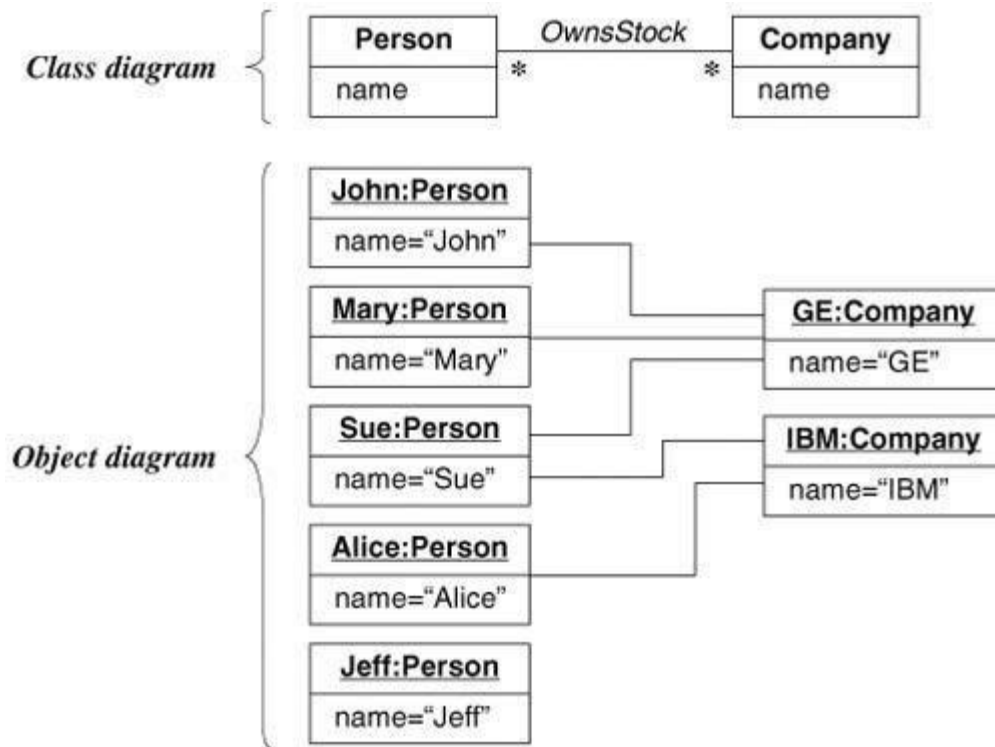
Class diagram

Person
name

OwnsStock
*
*

Company
name

Object diagram

John:Person
name="John"

Mary:Person
name="Mary"

Sue:Person
name="Sue"

Alice:Person
name="Alice"

Jeff:Person
name="Jeff"

GE:Company
name="GE"

IBM:Company
name="IBM"